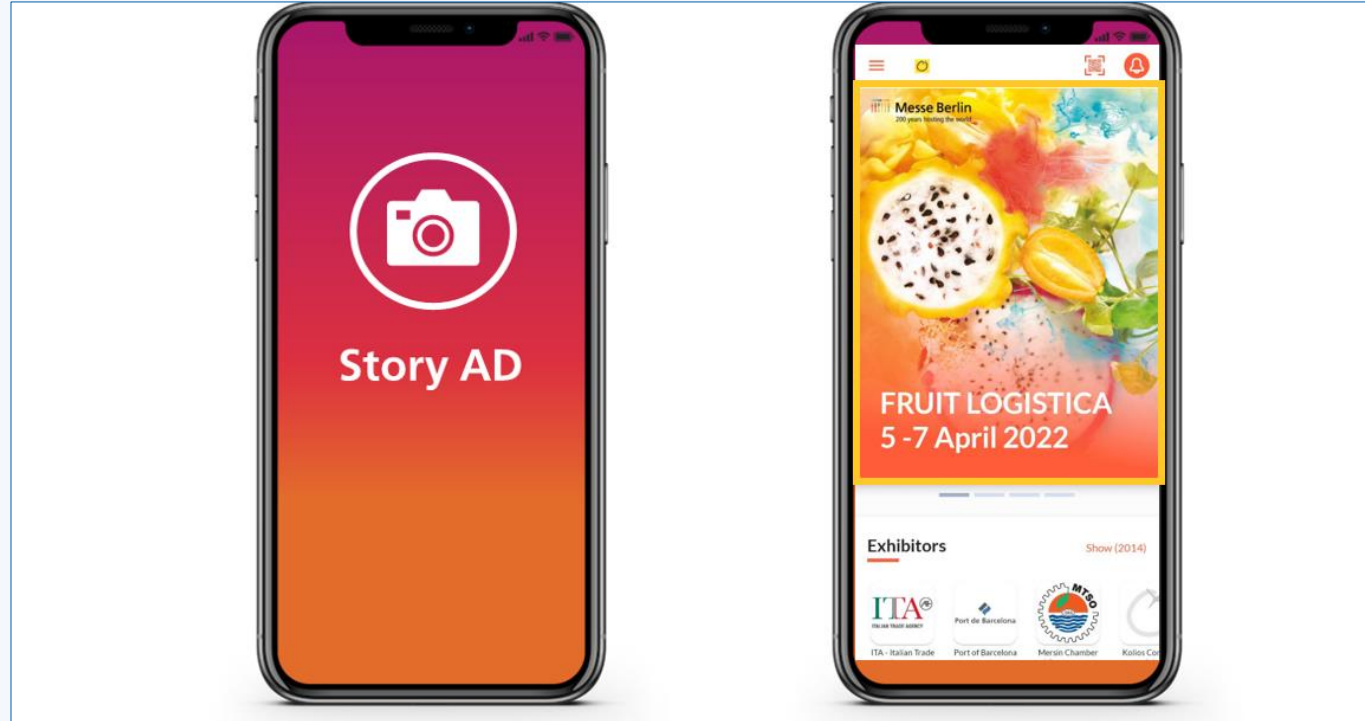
Story AD

Messe Berlin
200 years hosting the world

FRUIT LOGISTICA
5 -7 April 2022

Exhibitors

Show (2014)

ITA
ITALIAN TRADE AGENCY

Port de Barcelona

MTSO

ITA - Italian Trade

Port of Barcelona

Mersin Chamber

Kolios Co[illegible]